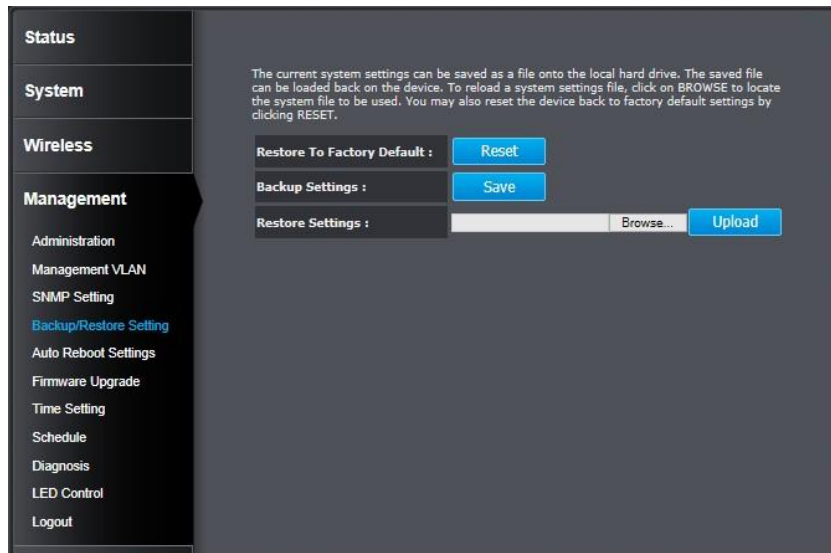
Status
System
Wireless
Management
Administration
Management VLAN
SNMP Setting
Backup/Restore Setting
Auto Reboot Settings
Firmware Upgrade
Time Setting
Schedule
Diagnosis
LED Control
Logout

The current system settings can be saved as a file onto the local hard drive. The saved file can be loaded back on the device. To reload a system settings file, click on BROWSE to locate the system file to be used. You may also reset the device back to factory default settings by clicking RESET.

| Restore To Factory Default : | Reset |
|---|---|
| Backup Settings : | Save |
| Restore Settings : | Browse... Upload |